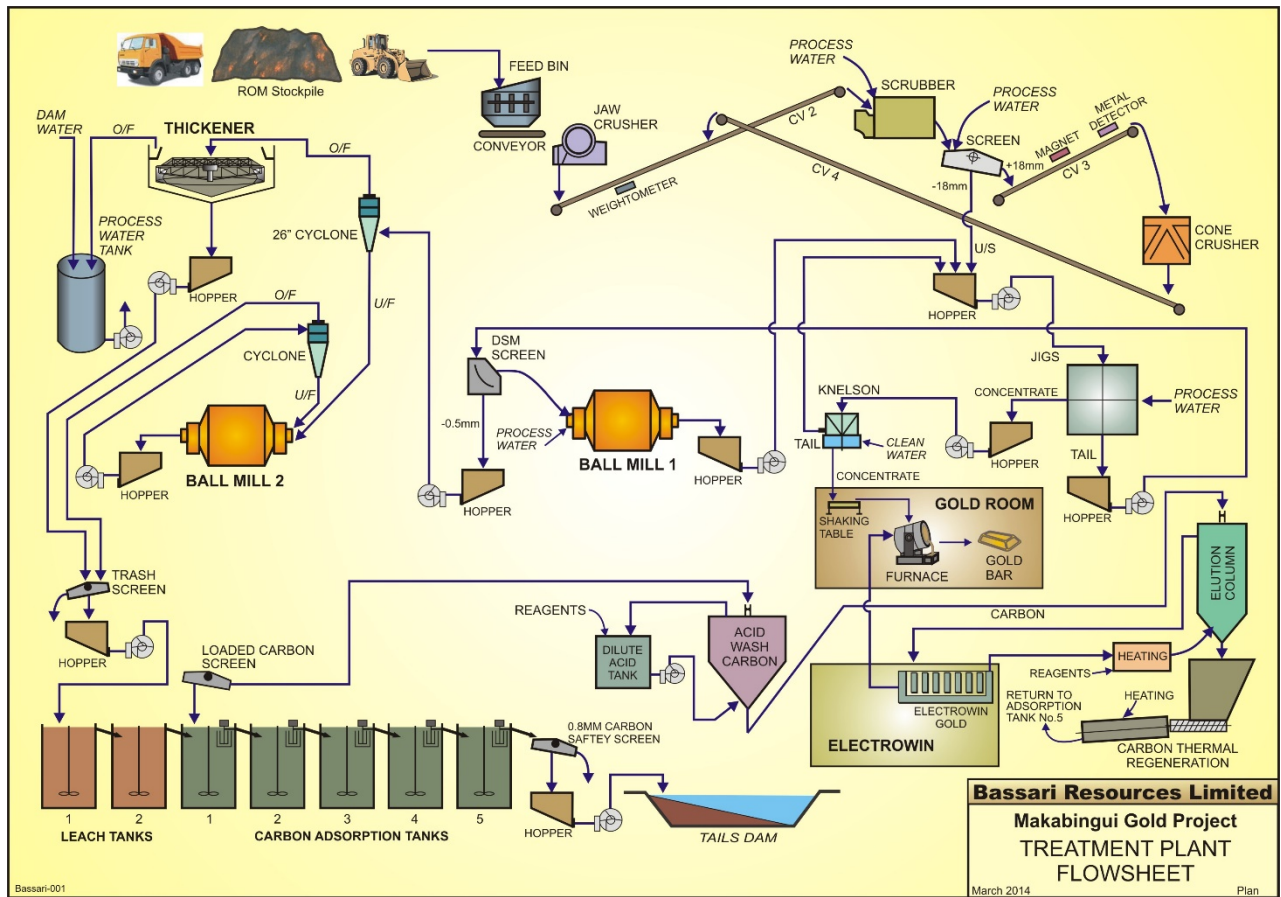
ROM Stockpile

FEED BIN

CONVEYOR

JAW CRUSHER

WEIGHTOMETER

PROCESS WATER

SCRUBBER

CV 2

CV 4

PROCESS WATER

SCREEN

+18mm

-18mm

MAGNET

METAL DETECTOR

CV 3

CONE CRUSHER

U/S

HOPPER

DAM WATER

O/F

THICKENER

O/F

PROCESS WATER TANK

HOPPER

26" CYCLONE

U/F

O/F

CYCLONE

U/F

HOPPER

BALL MILL 2

DSM SCREEN

-0.5mm

PROCESS WATER

BALL MILL 1

HOPPER

HOPPER

JIGS

KNELSON

CONCENTRATE

PROCESS WATER

TAIL

CLEAN WATER

HOPPER

CONCENTRATE

TAIL

HOPPER

GOLD ROOM

SHAKING TABLE

FURNACE

GOLD BAR

ELUTION COLUMN

TRASH SCREEN

HOPPER

REAGENTS

DILUTE ACID TANK

ACID WASH CARBON

CARBON

REAGENTS

HEATING

HEATING

RETURN TO ADSORPTION TANK No.5

LOADED CARBON SCREEN

ELECTROWIN GOLD

ELECTROWIN

CARBON THERMAL REGENERATION

1 2

LEACH TANKS

1 2 3 4 5

CARBON ADSORPTION TANKS

0.8MM CARBON SAFTEY SCREEN

HOPPER

TAILS DAM

Bassari Resources Limited

Makabingui Gold Project

TREATMENT PLANT FLOWSHEET

March 2014

Plan

Bassari-001